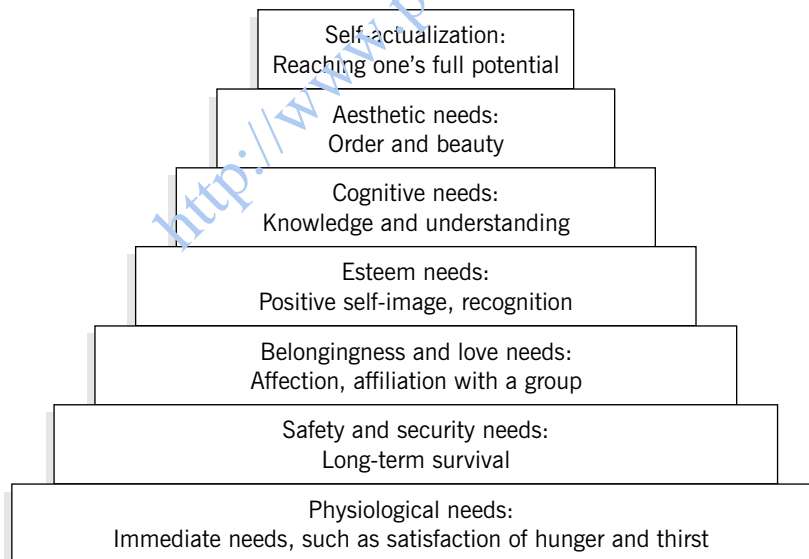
Self-actualization:
Reaching one's full potential

Aesthetic needs:
Order and beauty

Cognitive needs:
Knowledge and understanding

Esteem needs:
Positive self-image, recognition

Belongingness and love needs:
Affection, affiliation with a group

Safety and security needs:
Long-term survival

Physiological needs:
Immediate needs, such as satisfaction of hunger and thirst

http://www.p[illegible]